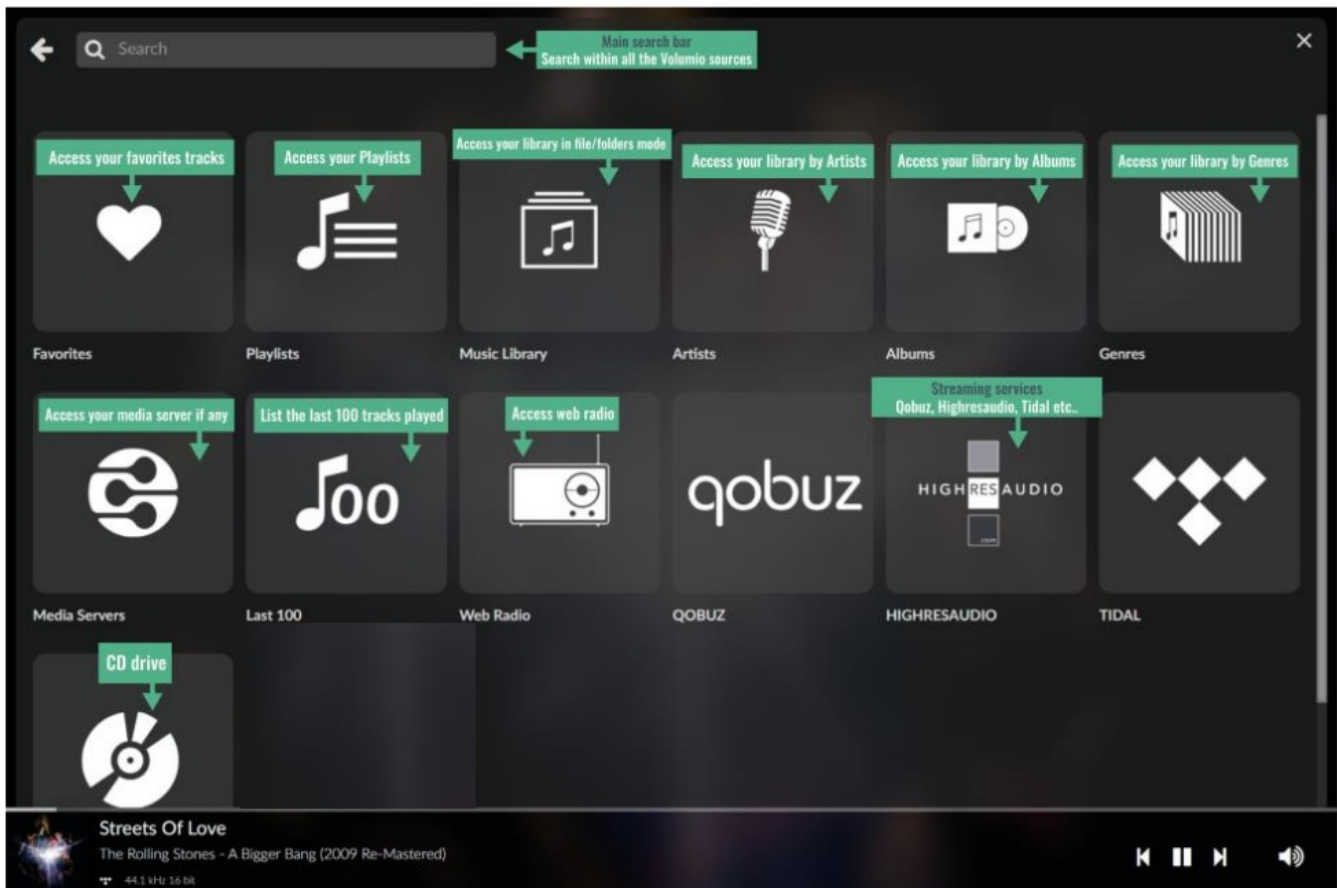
Search

Main search bar
Search within all the Volumio sources

Access your favorites tracks

Access your Playlists

Access your library in file/folders mode

Access your library by Artists

Access your library by Albums

Access your library by Genres

Favorites

Playlists

Music Library

Artists

Albums

Genres

Access your media server if any

List the last 100 tracks played

Access web radio

Streaming services
Qobuz, Highresaudio, Tidal etc..

qobuz

HIGH RES AUDIO

Media Servers

Last 100

Web Radio

QOBUZ

HIGHRESAUDIO

TIDAL

CD drive

Streets Of Love
The Rolling Stones - A Bigger Bang (2009 Re-Mastered)
44.1 kHz 16 bit